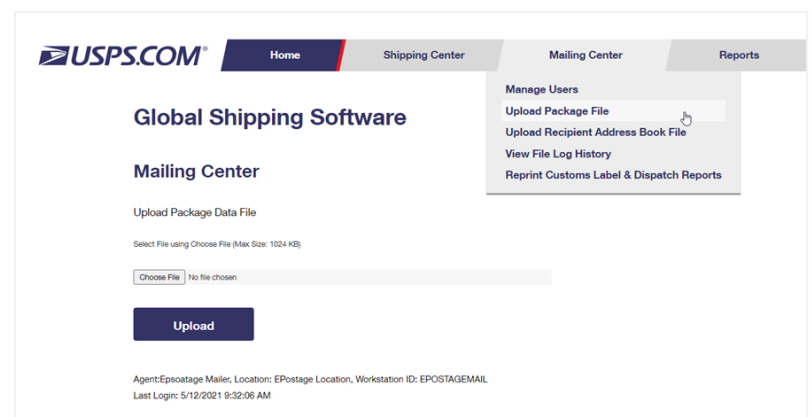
USPS.COM®

Home

Shipping Center

Mailing Center

Reports

Manage Users

Upload Package File

Upload Recipient Address Book File

View File Log History

Reprint Customs Label & Dispatch Reports

Global Shipping Software

Mailing Center

Upload Package Data File

Select File using Choose File (Max Size: 1024 KB)

Choose File No file chosen

Upload

Agent:Epsoatage Mailer, Location: EPostage Location, Workstation ID: EPOSTAGEMAIL
Last Login: 5/12/2021 9:32:06 AM